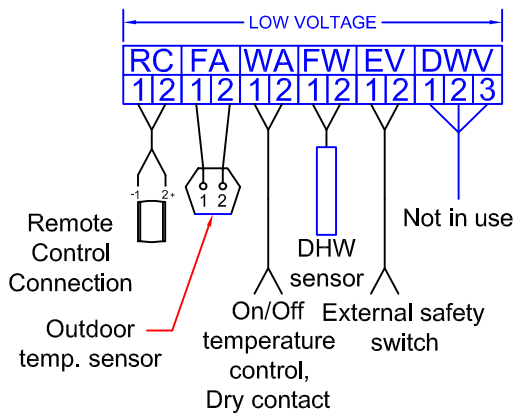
LOW VOLTAGE

| RC | | FA | | WA | | FW | | EV | | DWV | | |
|---|---|---|---|---|---|---|---|---|---|---|---|---|
| 1 | 2 | 1 | 2 | 1 | 2 | 1 | 2 | 1 | 2 | 1 | 2 | 3 |

-1 2+

1 2

Remote Control Connection

Outdoor temp. sensor

On/Off temperature control, Dry contact

DHW sensor

External safety switch

Not in use